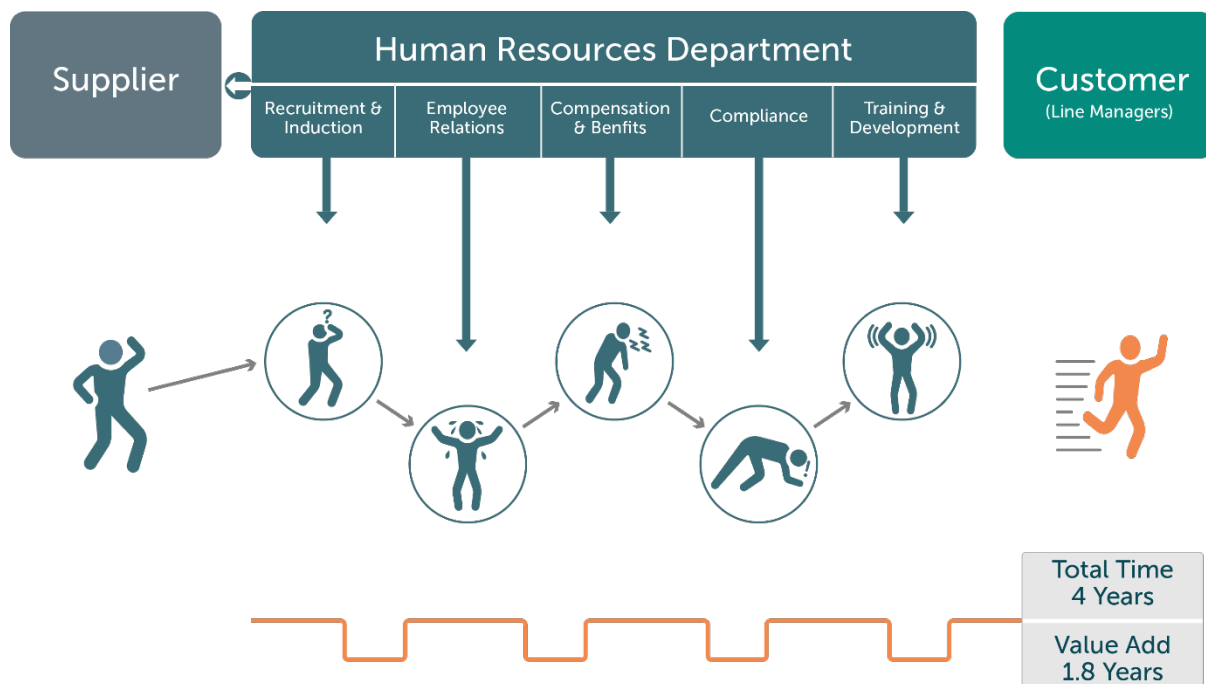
Supplier

Human Resources Department

Recruitment & Induction

Employee Relations

Compensation & Benfits

Compliance

Training & Development

Customer
(Line Managers)

?

Total Time
4 Years

Value Add
1.8 Years